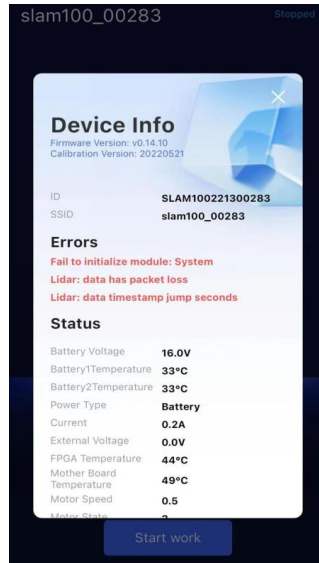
slam100_00283

Stopped

Device Info
Firmware Version: v0.14.10
Calibration Version: 20220521

| ID | SLAM100221300283 |
|---|---|
| SSID | slam100_00283 |

Errors
Fail to initialize module: System
Lidar: data has packet loss
Lidar: data timestamp jump seconds

Status

| Battery Voltage | 16.0V |
|---|---|
| Battery1Temperature | 33°C |
| Battery2Temperature | 33°C |
| Power Type | Battery |
| Current | 0.2A |
| External Voltage | 0.0V |
| FPGA Temperature | 44°C |
| Mother Board Temperature | 49°C |
| Motor Speed | 0.5 |
| Motor State | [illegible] |

Start work